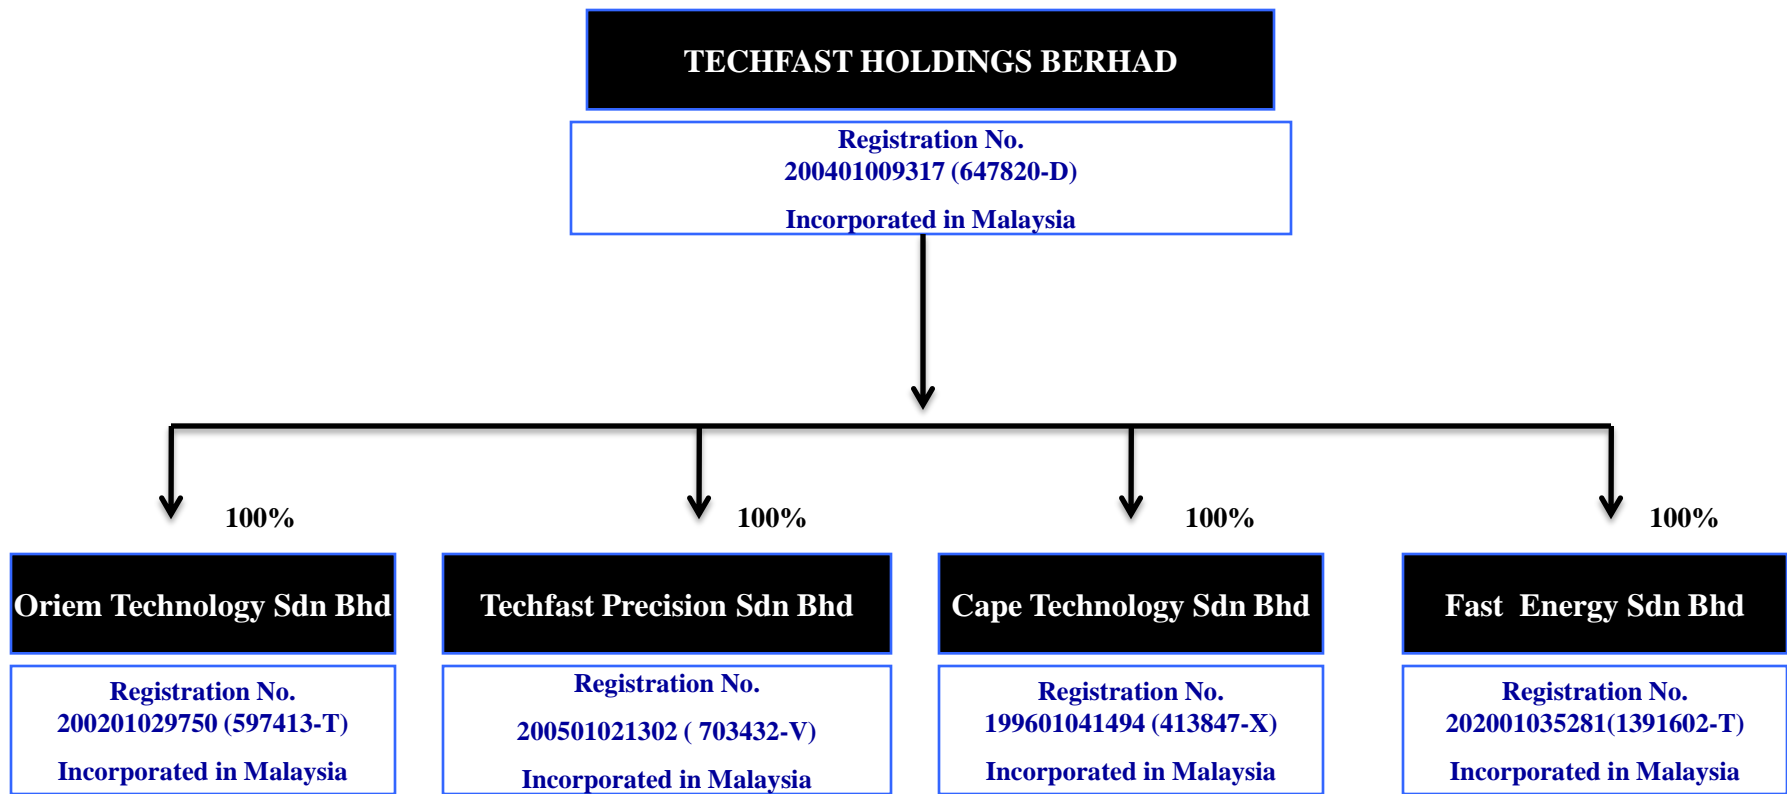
TECHFAST HOLDINGS BERHAD

Registration No.
200401009317 (647820-D)
Incorporated in Malaysia

100%

Oriem Technology Sdn Bhd

Registration No.
200201029750 (597413-T)
Incorporated in Malaysia

100%

Techfast Precision Sdn Bhd

Registration No.
200501021302 ( 703432-V)
Incorporated in Malaysia

100%

Cape Technology Sdn Bhd

Registration No.
199601041494 (413847-X)
Incorporated in Malaysia

100%

Fast Energy Sdn Bhd

Registration No.
202001035281(1391602-T)
Incorporated in Malaysia